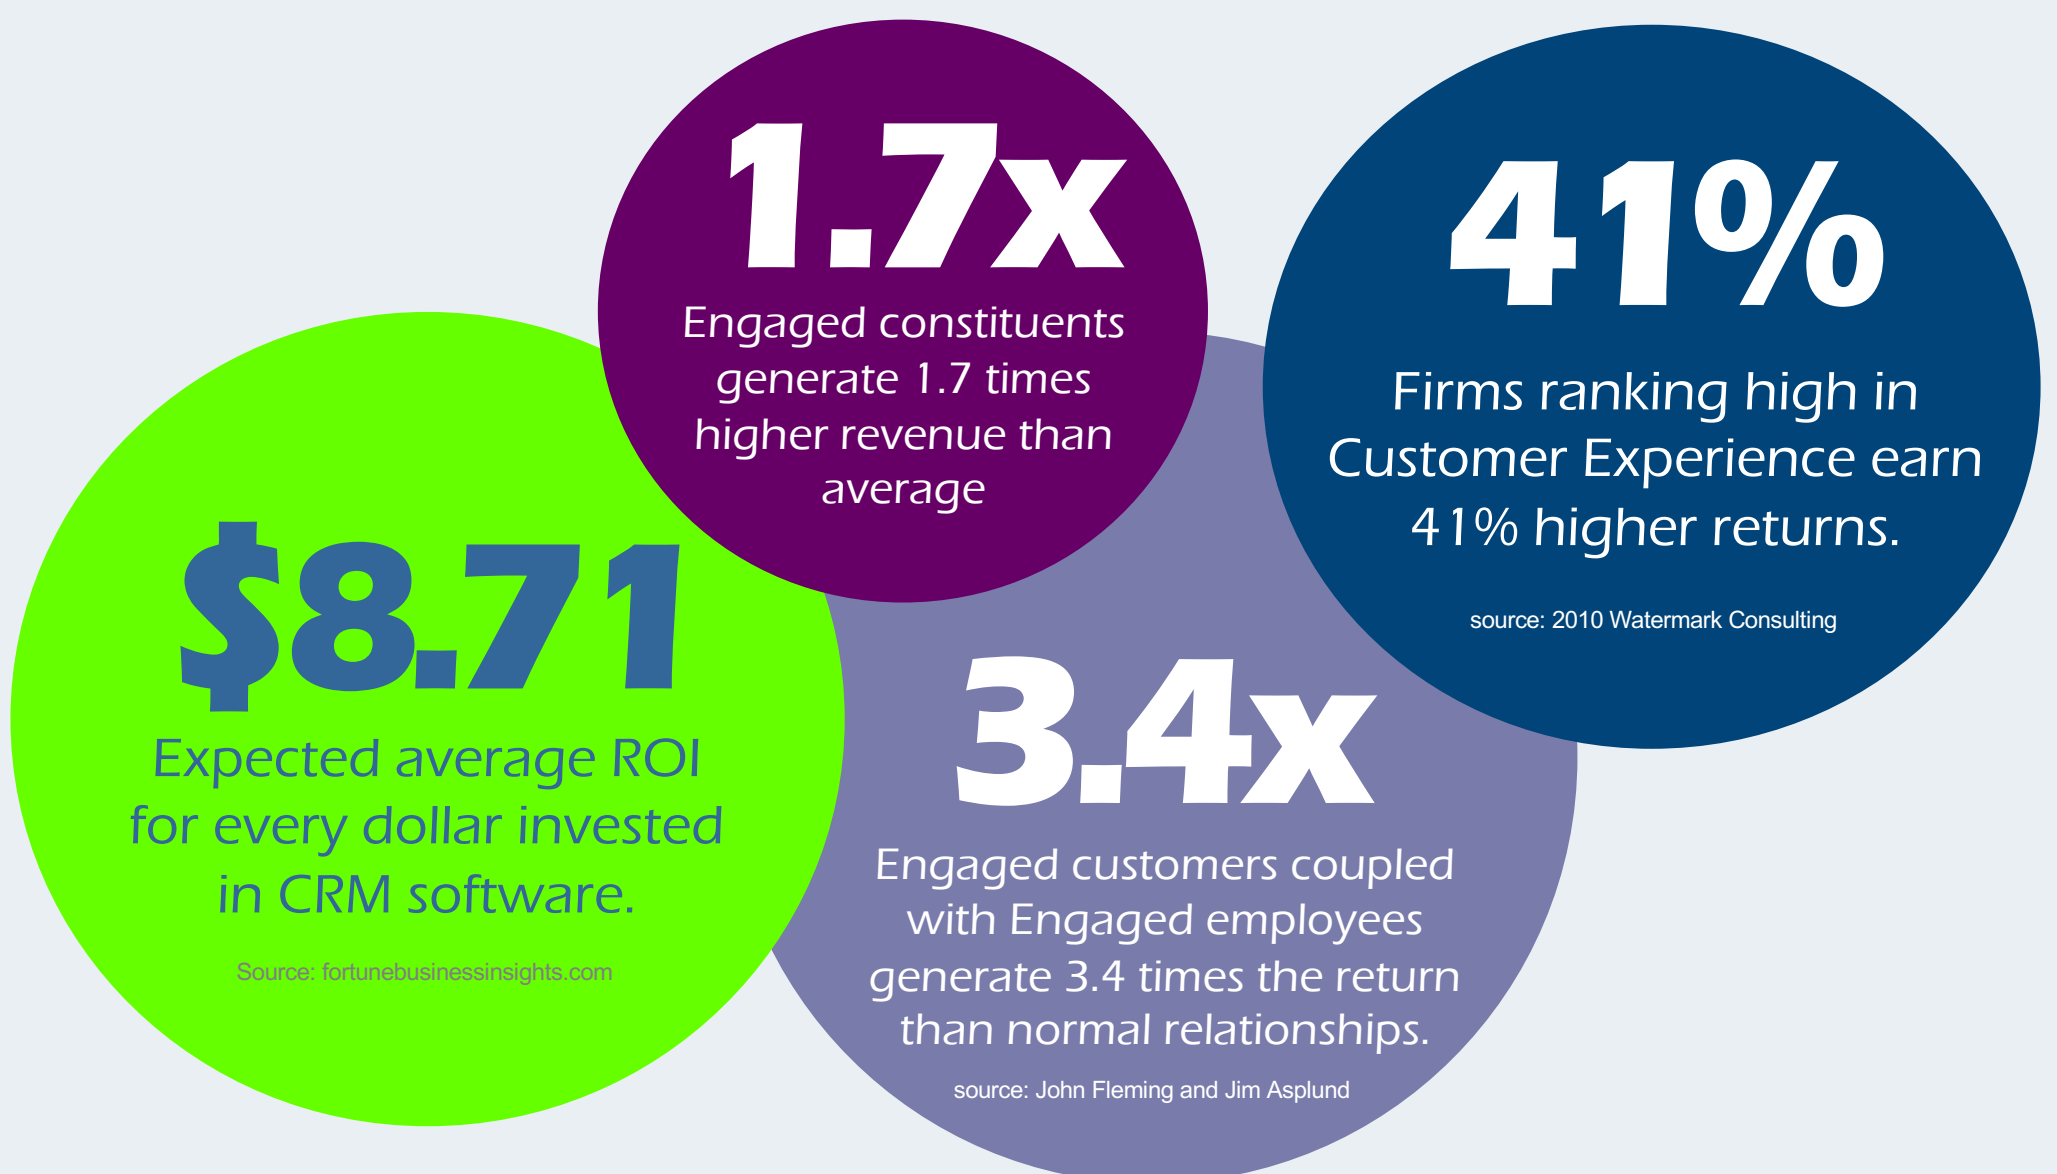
1.7x

Engaged constituents generate 1.7 times higher revenue than average

41%

Firms ranking high in Customer Experience earn 41% higher returns.

source: 2010 Watermark Consulting

$8.71

Expected average ROI for every dollar invested in CRM software.

Source: fortunebusinessinsights.com

3.4x

Engaged customers coupled with Engaged employees generate 3.4 times the return than normal relationships.

source: John Fleming and Jim Asplund